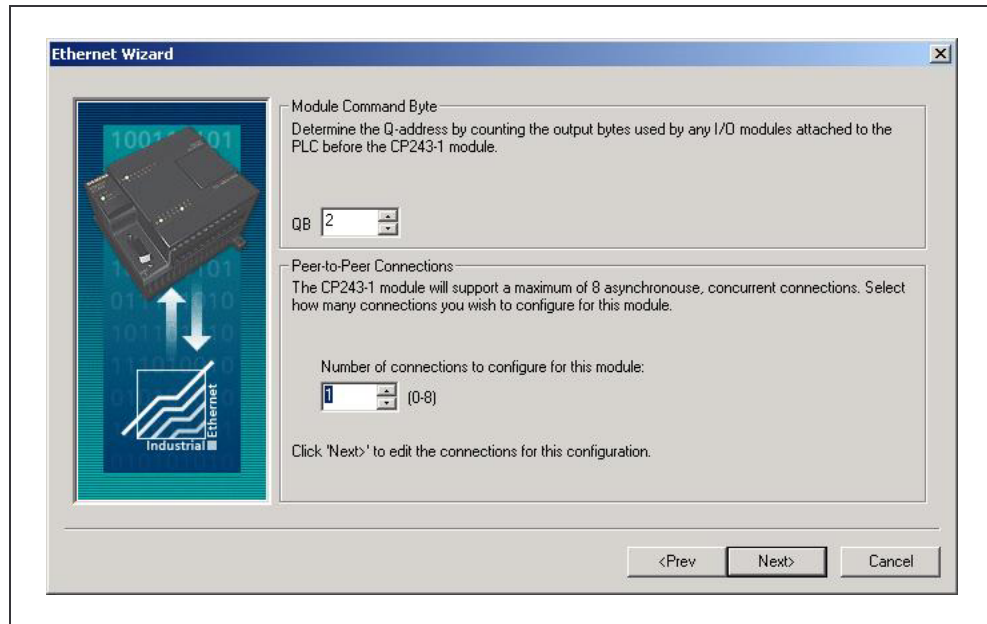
Ethernet Wizard

×

Module Command Byte

Determine the Q-address by counting the output bytes used by any I/O modules attached to the PLC before the CP243-1 module.

QB 2

Peer-to-Peer Connections

The CP243-1 module will support a maximum of 8 asynchronouse, concurrent connections. Select how many connections you wish to configure for this module.

Number of connections to configure for this module:

1 (0-8)

Click 'Next>' to edit the connections for this configuration.

Industrial Ethernet

<Prev Next> Cancel